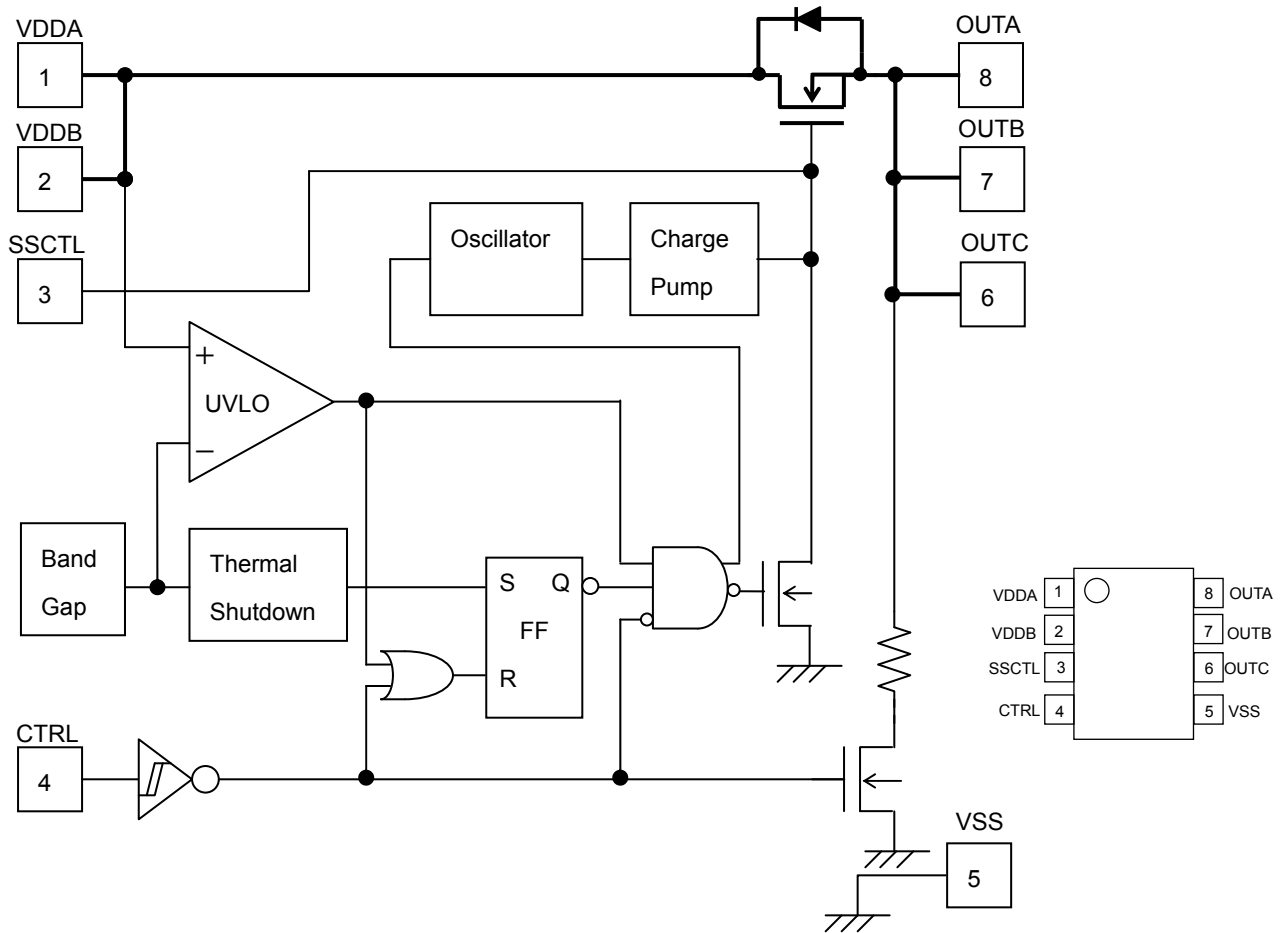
VDDA
1
VDDB
2
SSCTL
3
OUTA
8
OUTB
7
OUTC
6
Oscillator
Charge Pump
+
UVLO
–
Band Gap
Thermal Shutdown
S
Q
FF
R
CTRL
4
VSS
5

| VDDA | 1 | 8 | OUTA |
|---|---|---|---|
| VDDB | 2 | 7 | OUTB |
| SSCTL | 3 | 6 | OUTC |
| CTRL | 4 | 5 | VSS |